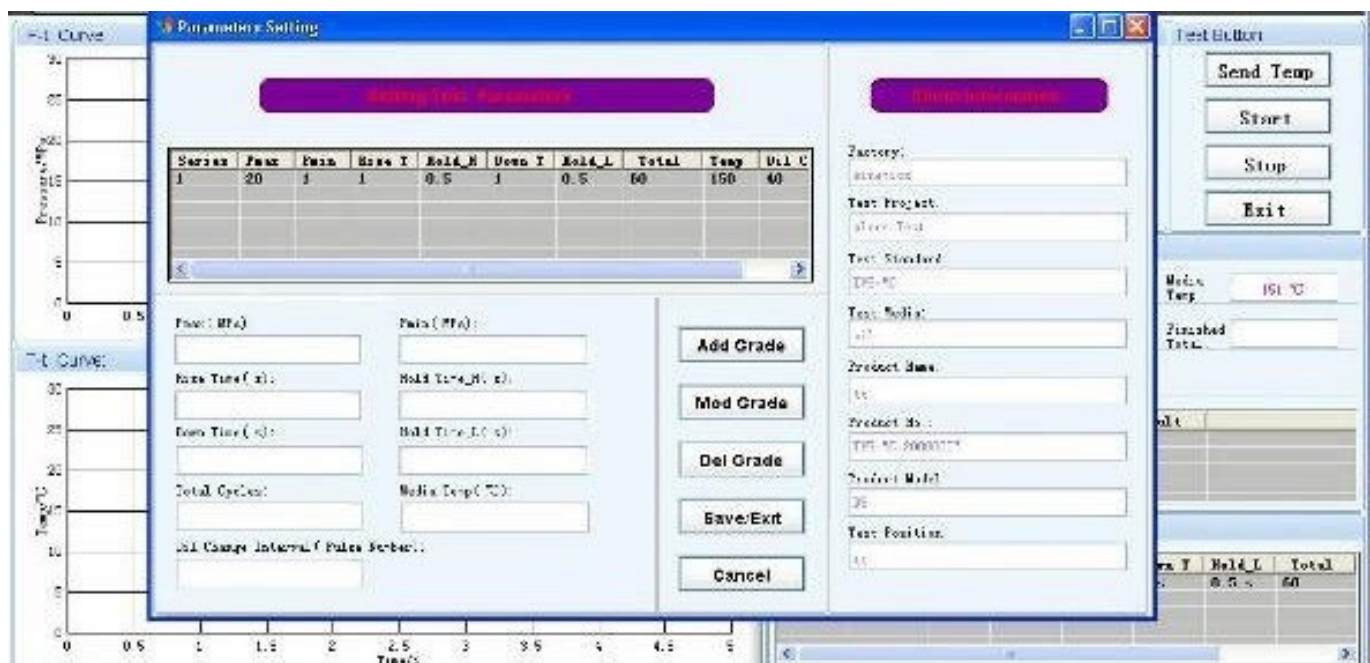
P-t Curve

Parameters Setting

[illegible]

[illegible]

| Series | Pmax | Pmin | Rase T | Hold_H | Down T | Hold_L | Total | Temp | Oil C |
|---|---|---|---|---|---|---|---|---|---|
| 1 | 20 | 1 | 1 | 0.5 | 1 | 0.5 | 60 | 150 | 40 |

Pmax(MPa):

Pmin(MPa):

Rase Time(s):

Hold Time_H(s):

Down Time(s):

Hold Time_L(s):

Total Cycles:

Media Temp(℃):

Oil Change Interval(Pulse Number):

Add Grade

Mod Grade

Del Grade

Save/Exit

Cancel

Factory:

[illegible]

Test Project:

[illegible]

Test Standard:

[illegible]

Test Media:

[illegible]

Product Name:

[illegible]

Product No:

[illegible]

Product Model:

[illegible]

Test Position:

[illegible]

Test Button

Send Temp

Start

Stop

Exit

Media Temp

151 ℃

Finished Total

T-t Curve

Time(s)

| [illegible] T | Hold_L | Total |
|---|---|---|
| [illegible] | 0.5 | 60 |